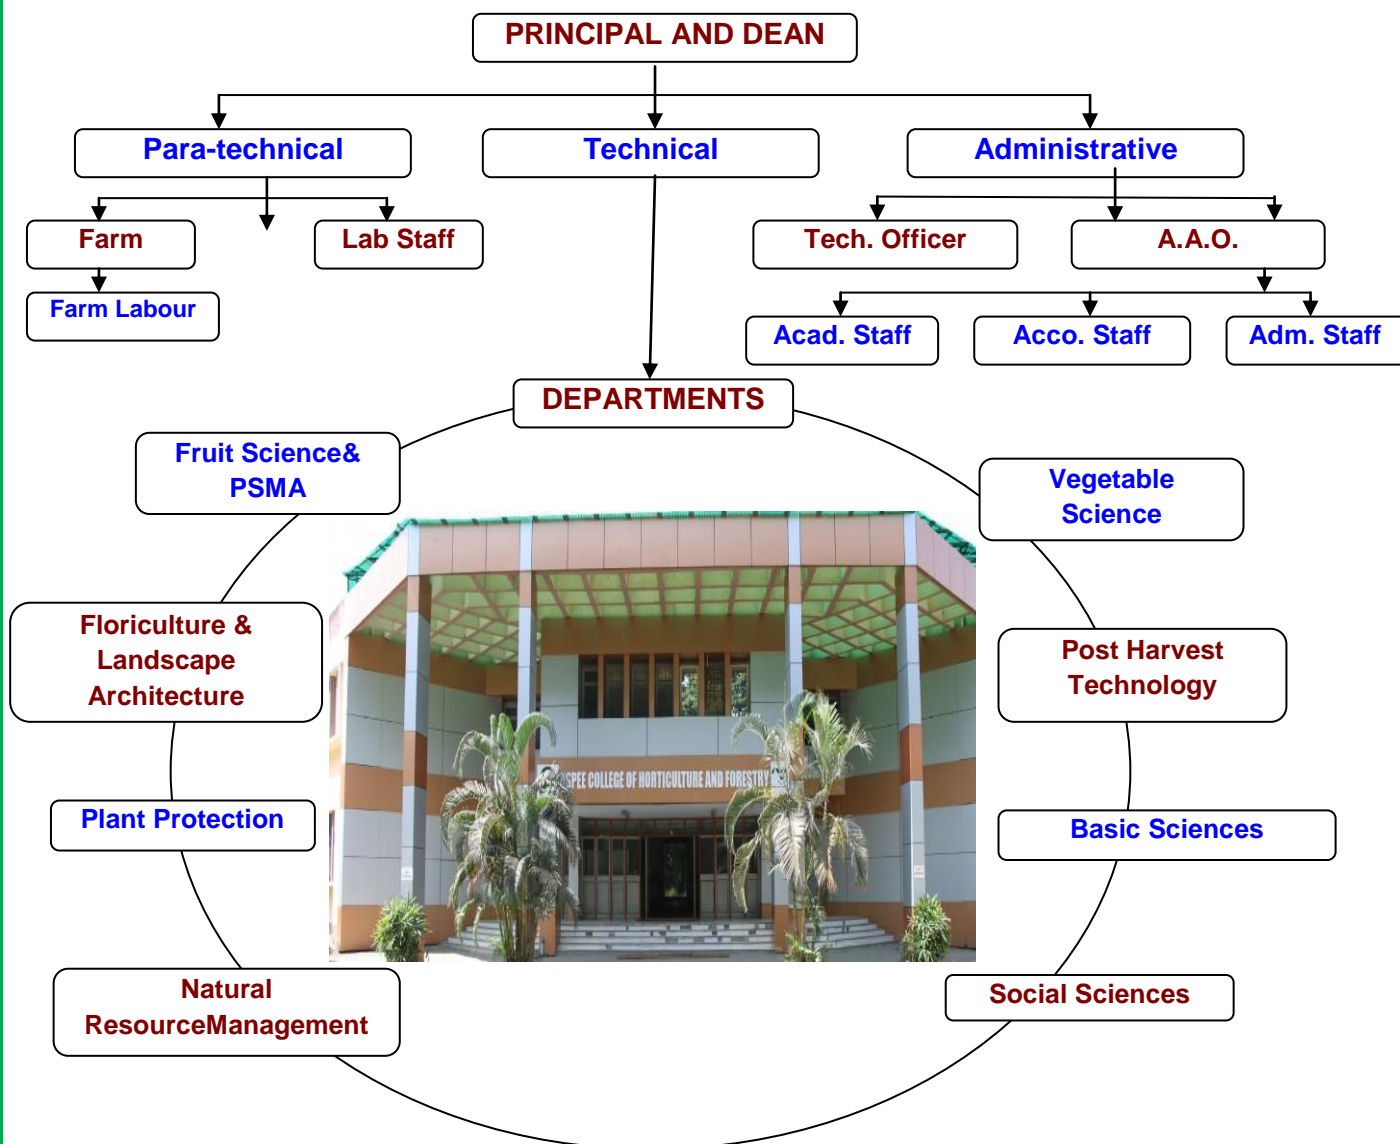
PRINCIPAL AND DEAN

Para-technical

Technical

Administrative

Farm

Lab Staff

Farm Labour

Tech. Officer

A.A.O.

Acad. Staff

Acco. Staff

Adm. Staff

DEPARTMENTS

Fruit Science& PSMA

Vegetable Science

Floriculture & Landscape Architecture

Post Harvest Technology

Plant Protection

Basic Sciences

Natural ResourceManagement

Social Sciences

SPEE COLLEGE OF HORTICULTURE AND FORESTRY